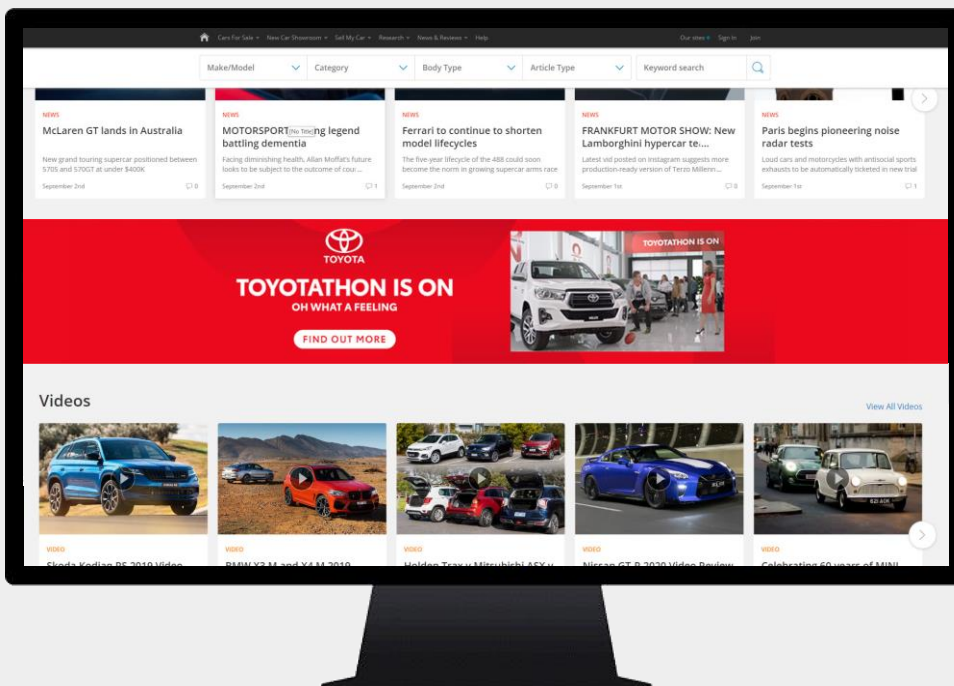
Cars For Sale ▾ New Car Showroom ▾ Sell My Car ▾ Research ▾ News & Reviews ▾ Help

Our sites ▾ Sign In Join

Make/Model

Category

Body Type

Article Type

Keyword search

NEWS
McLaren GT lands in Australia
New grand touring supercar positioned between 570S and 570GT at under $400K
September 2nd
0

NEWS
MOTORSPORT [No Title] g legend battling dementia
Facing diminishing health, Allan Moffat's future looks to be subject to the outcome of cour...
September 2nd
1

NEWS
Ferrari to continue to shorten model lifecycles
The five-year lifecycle of the 488 could soon become the norm in growing supercar arms race
September 2nd
0

NEWS
FRANKFURT MOTOR SHOW: New Lamborghini hypercar te...
Latest vid posted on Instagram suggests more production-ready version of Terzo Millenn...
September 1st
0

NEWS
Paris begins pioneering noise radar tests
Loud cars and motorcycles with antisocial sports exhausts to be automatically ticketed in new trial
September 1st
1

TOYOTA
TOYOTATHON IS ON
OH WHAT A FEELING
FIND OUT MORE
TOYOTATHON IS ON

Videos
View All Videos

VIDEO
Skoda Kodiaq RS 2019 Video

VIDEO
BMW X3 M and X4 M 2019

VIDEO
Holden Trax v Mitsubishi ASX v

VIDEO
Nissan GT-R 2020 Video Review

VIDEO
Celebrating 60 years of MINI